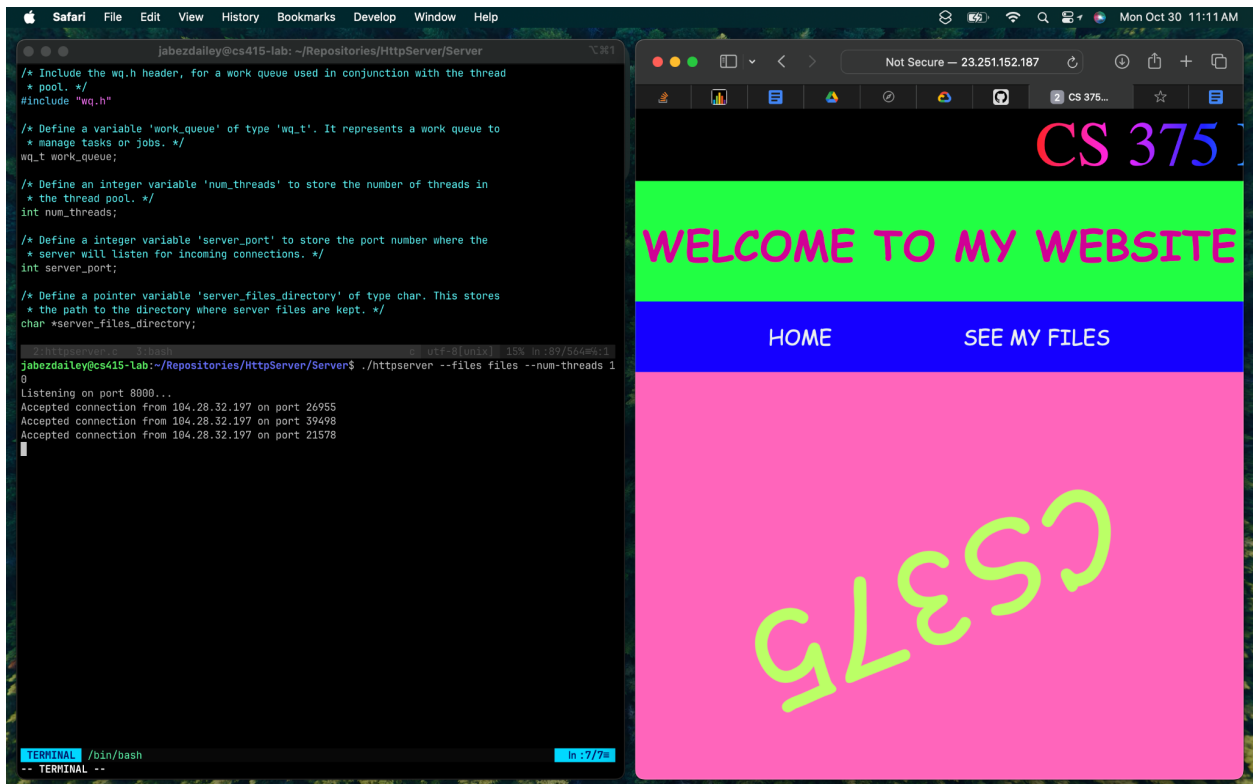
Safari File Edit View History Bookmarks Develop Window Help

Mon Oct 30 11:11 AM

jabezdailey@cs415-lab: ~/Repositories/HttpServer/Server ⌥⌘1

/* Include the wq.h header, for a work queue used in conjunction with the thread
 * pool. */
#include "wq.h"

/* Define a variable 'work_queue' of type 'wq_t'. It represents a work queue to
 * manage tasks or jobs. */
wq_t work_queue;

/* Define an integer variable 'num_threads' to store the number of threads in
 * the thread pool. */
int num_threads;

/* Define a integer variable 'server_port' to store the port number where the
 * server will listen for incoming connections. */
int server_port;

/* Define a pointer variable 'server_files_directory' of type char. This stores
 * the path to the directory where server files are kept. */
char *server_files_directory;

2:httpserver.c 3:bash c utf-8[unix] 15% ln :89/564≡%:1

jabezdailey@cs415-lab:~/Repositories/HttpServer/Server$ ./httpserver --files files --num-threads 10
Listening on port 8000...
Accepted connection from 104.28.32.197 on port 26955
Accepted connection from 104.28.32.197 on port 39498
Accepted connection from 104.28.32.197 on port 21578

TERMINAL /bin/bash ln :7/7≡
-- TERMINAL --

Not Secure — 23.251.152.187

2 CS 375...

CS 375

WELCOME TO MY WEBSITE

HOME SEE MY FILES

CS375